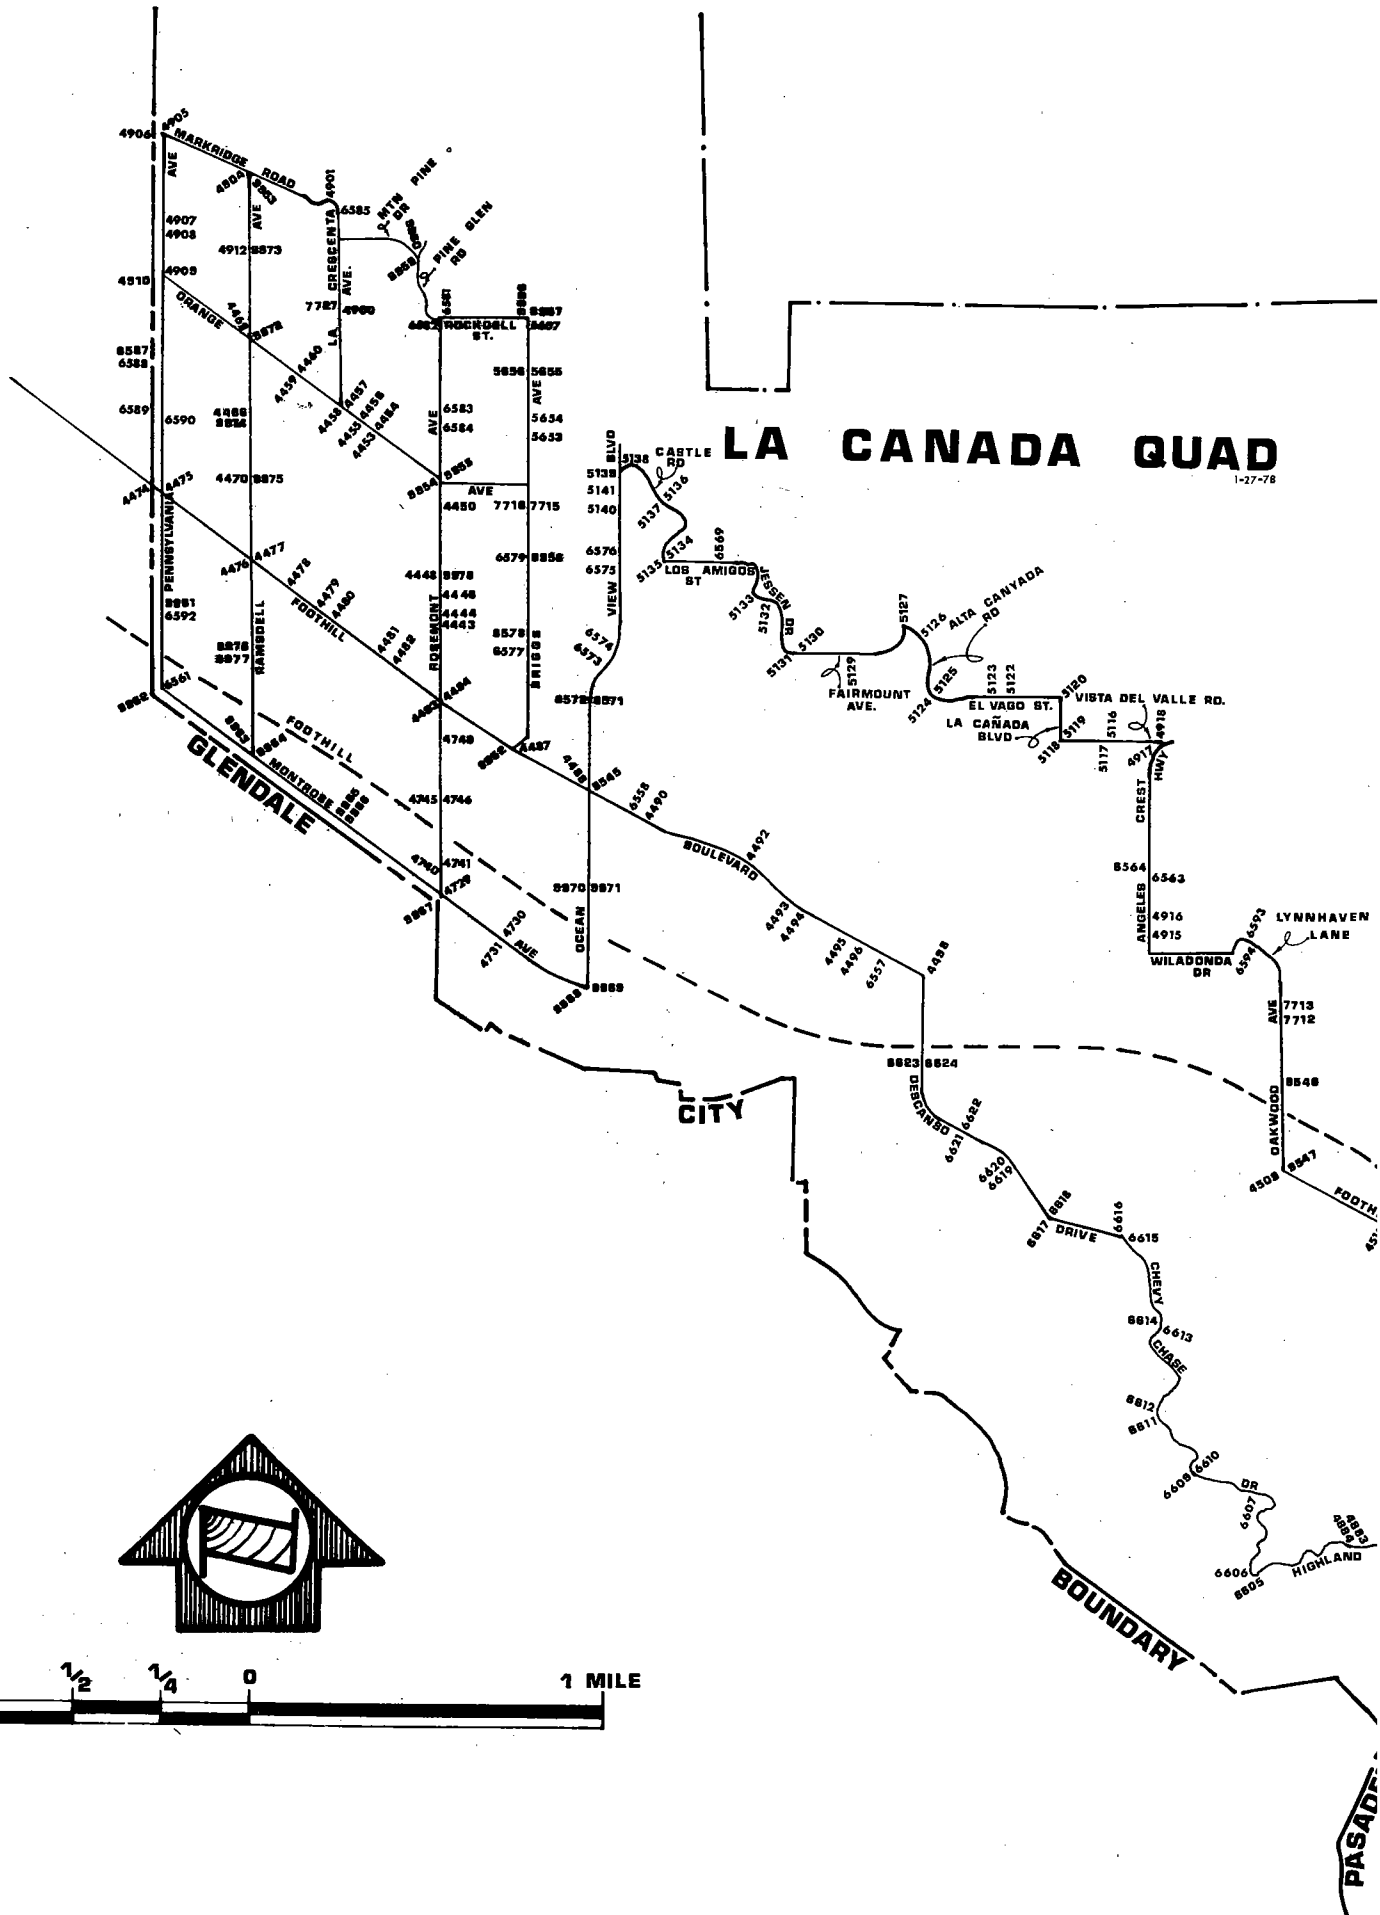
LA CANADA QUAD
1-27-78

4906 4905 MARKRIDGE ROAD
AVE
4904 8863
AVE
4901
CRESCENTA
LA AVE.
6585
MTN PINE DR
PINE GLEN RD
4907
4908
4912 8873
4910 4909
ORANGE
7787 4960
ROCKDELL ST.
6587
6588
6589 6590
4466 8874
4470 8875
4474 4475
PENNSYLVANIA
4476 4477
8861
6592
8876
8877
RAMSDELL
FOOTHILL
4478 4479 4480
4481 4482
ROSEMONT
AVE
6583
6584
8854 8855
AVE
4450 7716 7715
5656 5655
AVE
5654
5653
6579 8856
4448 8878
4446
4444
4443
8578
6577
BRIGGS
8862
6561
8863 8864
FOOTHILL
MONTROSE
GLENDALE
4748
4487
4745 4746
4740 4741
4729
8867
4731 4730
AVE
OCEAN
8870 8871
8868 8869
CITY
BOUNDARY
BLVD
5139
5141
5140
CASTLE RD
5138
5136
5137
5134
5135
LOS AMIGOS ST
6569
JESSEN DR
5133
5132
5130
5131
5129
FAIRMOUNT AVE.
5127
5126
ALTA CANYADA RD
5125
5124
5123
5122
5120
EL VAGO ST.
LA CAÑADA BLVD
5119
5118
VISTA DEL VALLE RD.
5117
5116
4918
4917
HWY
CREST
ANGELES
8564 6563
4916
4915
WILADONDA DR
6593
6594
LYNNHAVEN LANE
AVE
7713
7712
8546
OAKWOOD
4508 8547
FOOTH
6576
6575
VIEW
6574
6573
6572 8571
4489
8545
6558
4490
BOULEVARD
4492
4493
4494
4495
4496
6557
4488
8623 8624
DESCANSO
6622
6621
6620
6619
6618
6617
DRIVE
6616
6615
CHEVY
6614
6613
CHASE
6612
6611
6609 6610
DR
6607
6606
6605
HIGHLAND
PASAD
1/2 1/4 0 1 MILE